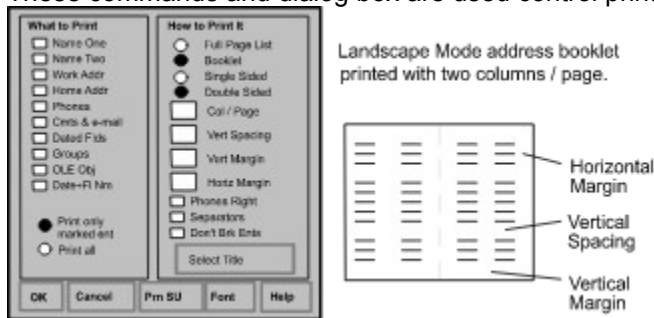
These commands and dialog box are used control print

What to Print
Name One
Name Two
Work Addr
Home Addr
Phones
Certs & e-mail
Dated Flds
Groups
OLE Obj
Date+Fl Nm
Print only marked ent
Print all

How to Print It
Full Page List
Booklet
Single Sided
Double Sided
Col / Page
Vert Spacing
Vert Margin
Horiz Margin
Phones Right
Separators
Don't Brk Entx
Select Title

OK
Cancel
Prn SU
Font
Help

Landscape Mode address booklet printed with two columns / page.

Horizontal Margin
Vertical Spacing
Vertical Margin